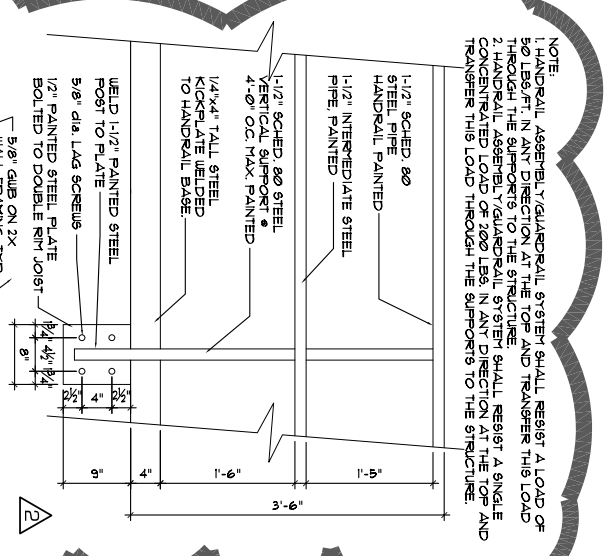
NOTE:
1. HANDRAIL ASSEMBLY/GUARDRAIL SYSTEM SHALL RESIST A LOAD OF 50 LBS./FT. IN ANY DIRECTION AT THE TOP AND TRANSFER THIS LOAD THROUGH THE SUPPORTS TO THE STRUCTURE.
2. HANDRAIL ASSEMBLY/GUARDRAIL SYSTEM SHALL RESIST A SINGLE CONCENTRATED LOAD OF 200 LBS. IN ANY DIRECTION AT THE TOP AND TRANSFER THIS LOAD THROUGH THE SUPPORTS TO THE STRUCTURE.

1-1/2" SCHED. 80 STEEL PIPE HANDRAIL PAINTED

1-1/2" INTERMEDIATE STEEL PIPE, PAINTED

1-1/2" SCHED. 80 STEEL VERTICAL SUPPORT @ 4'-0" O.C. MAX. PAINTED

1/4"x4" TALL STEEL KICKPLATE WELDED TO HANDRAIL BASE.

WELD 1-1/2" PAINTED STEEL POST TO PLATE

5/8" dia. LAG SCREWS

1/2" PAINTED STEEL PLATE BOLTED TO DOUBLE RIM JOIST

5/8" GWB ON 2X
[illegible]

1 3/4"
4 1/2"
1 3/4"
8"

2 1/2"
4"
2 1/2"

9"
4"
1'-6"
1'-5"
3'-6"

2